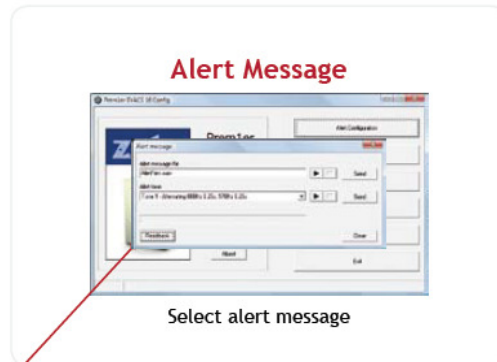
Alert Message

Renolan EVAC3 IP Config

Alert Configuration

Alert message

Alert message file

Send

Alert tone

Tone 9 - Alternating 800Hz 0.25s, 970Hz 0.25s

Send

Feedback

Close

About

Exit

Select alert message